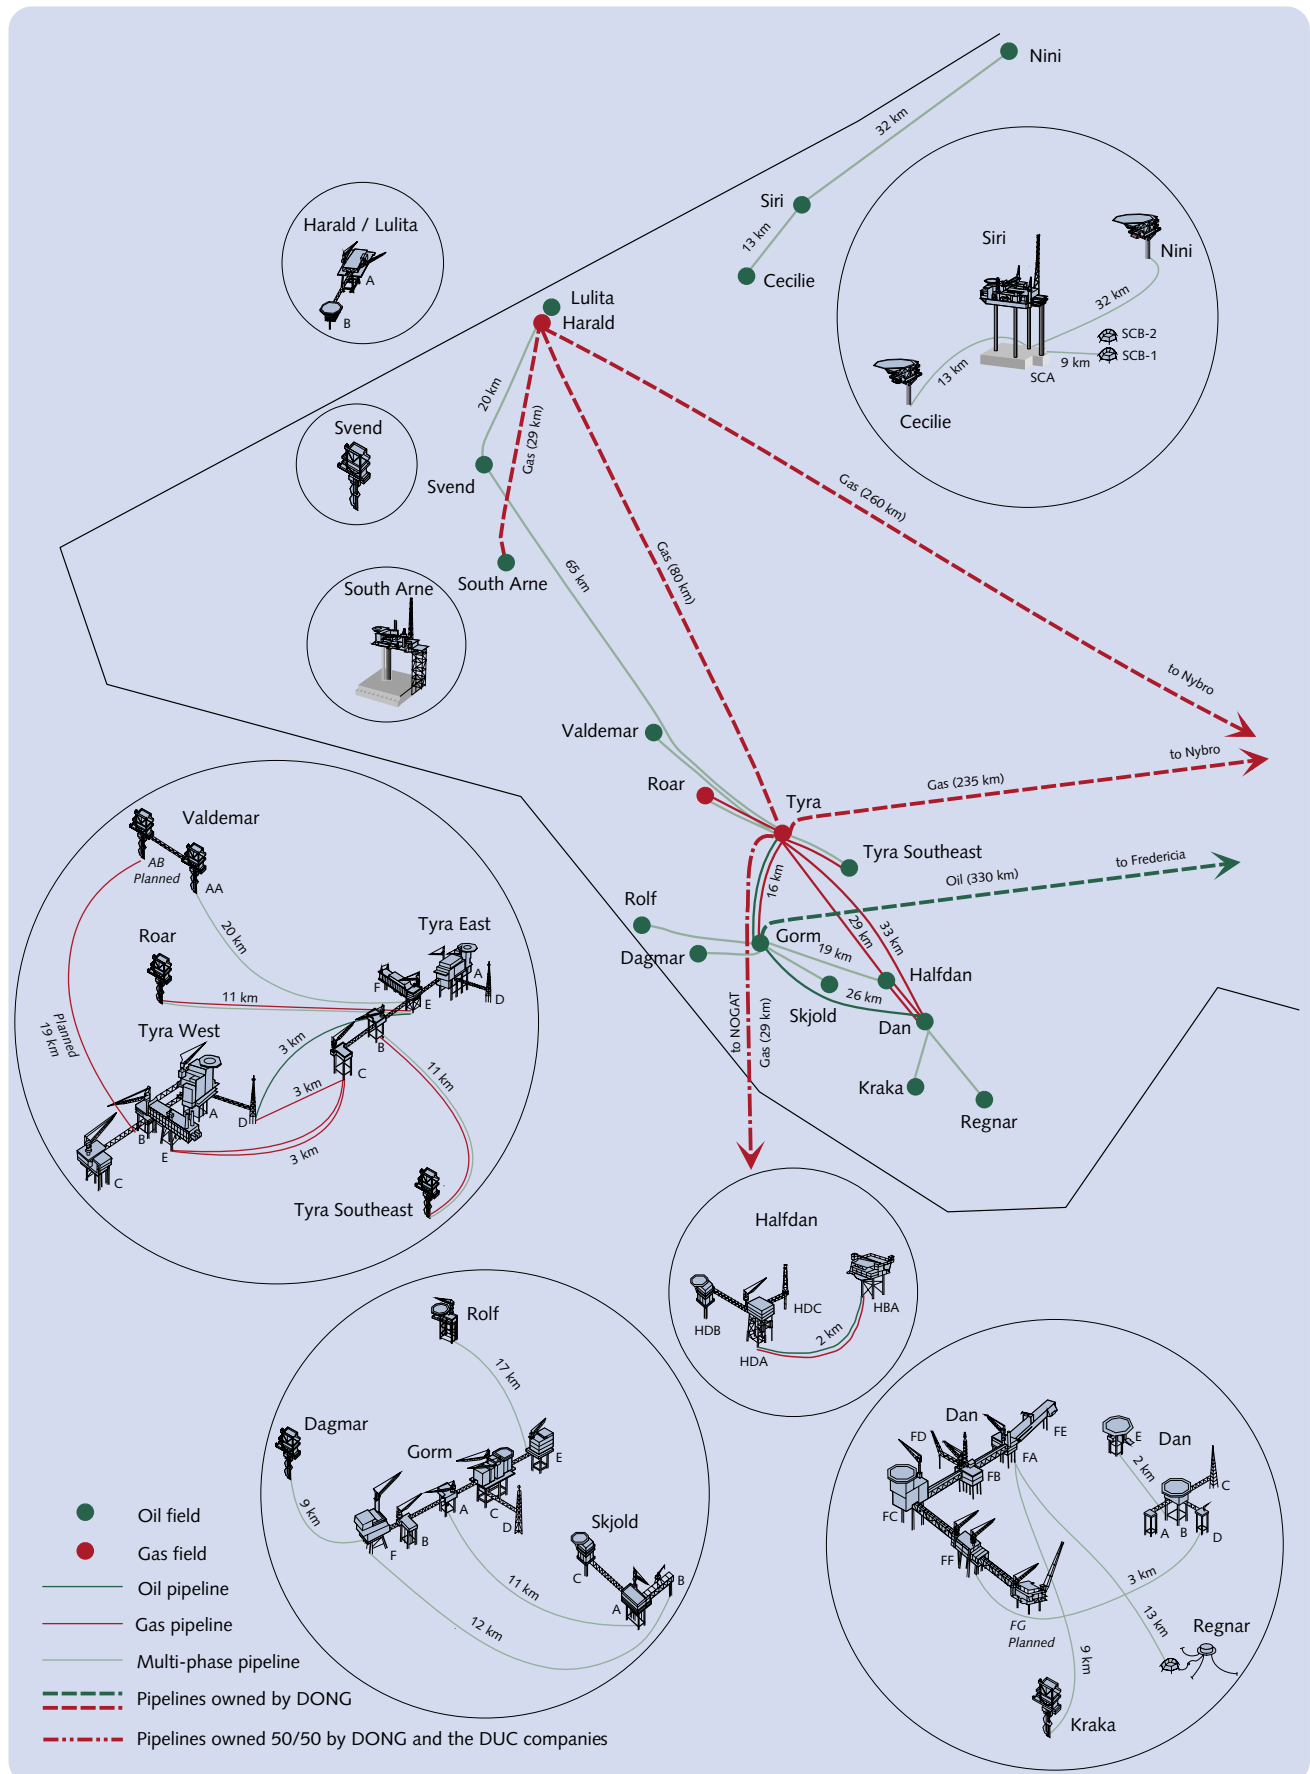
Nini
32 km
Siri
13 km
Cecilie
Harald / Lulita
A
B
Lulita
Harald
Siri
Nini
32 km
SCB-2
SCB-1
9 km
SCA
13 km
Cecilie
20 km
Gas (29 km)
Svend
Svend
Gas (260 km)
South Arne
South Arne
65 km
Gas (80 km)
to Nybro
to Nybro
Valdemar
Roar
Tyra
Gas (235 km)
Tyra Southeast
to Fredericia
Oil (330 km)
Rolf
16 km
Gorm
29 km
33 km
Dagmar
19 km
Halfdan
26 km
Skjold
Dan
to NOGAT
Gas (29 km)
Kraka
Regnar
Valdemar
AB
Planned
AA
20 km
Tyra East
Roar
A
F
11 km
E
D
Planned
19 km
Tyra West
3 km
B
3 km
C
11 km
A
D
B
E
3 km
C
Tyra Southeast
Halfdan
HDC
HBA
HDB
2 km
HDA
Rolf
17 km
Dagmar
Gorm
E
9 km
A
C
D
F
B
Skjold
C
B
11 km
A
12 km
Dan
FE
FD
E
Dan
FA
FB
2 km
C
FC
A
B
D
FF
3 km
FG
Planned
13 km
Regnar
9 km
Kraka
Oil field
Gas field
Oil pipeline
Gas pipeline
Multi-phase pipeline
Pipelines owned by DONG
Pipelines owned 50/50 by DONG and the DUC companies